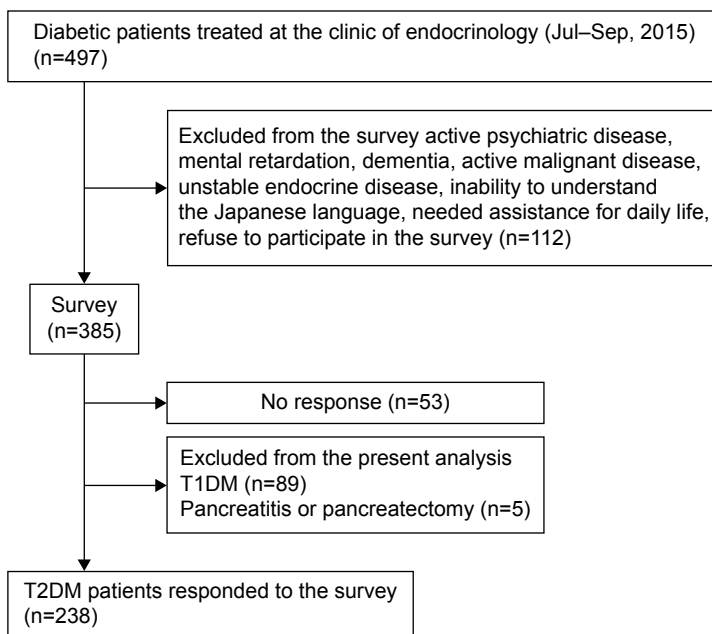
Diabetic patients treated at the clinic of endocrinology (Jul–Sep, 2015) (n=497)

Excluded from the survey active psychiatric disease, mental retardation, dementia, active malignant disease, unstable endocrine disease, inability to understand the Japanese language, needed assistance for daily life, refuse to participate in the survey (n=112)

Survey (n=385)

No response (n=53)

Excluded from the present analysis
T1DM (n=89)
Pancreatitis or pancreatectomy (n=5)

T2DM patients responded to the survey (n=238)